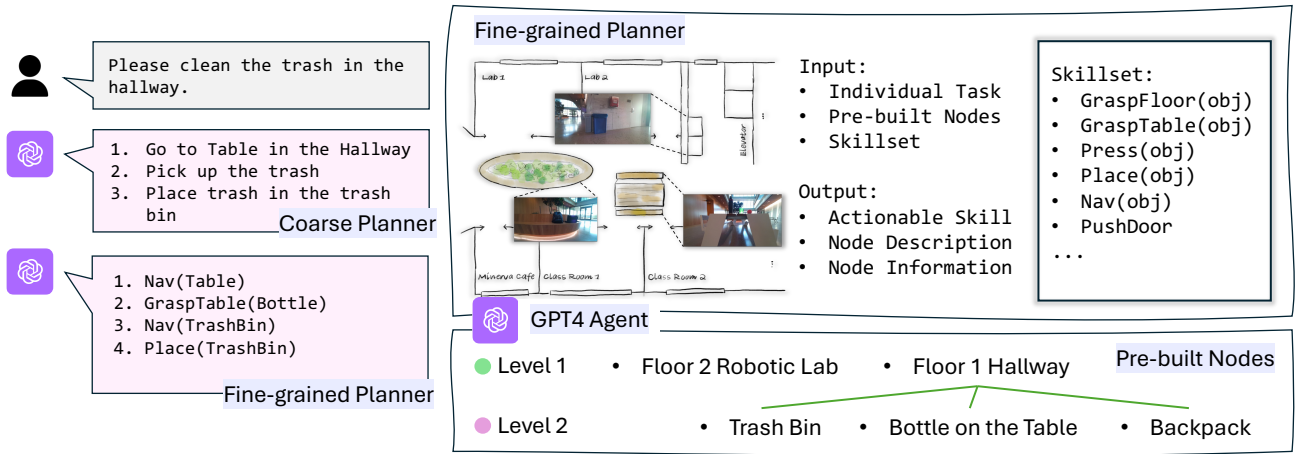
Please clean the trash in the hallway.

1. Go to Table in the Hallway
2. Pick up the trash
3. Place trash in the trash bin

Coarse Planner

1. Nav(Table)
2. GraspTable(Bottle)
3. Nav(TrashBin)
4. Place(TrashBin)

Fine-grained Planner

Fine-grained Planner

Lab 1

Lab 2

Elevator

Minerva Cafe

Class Room 1

Class Room 2

Input:
• Individual Task
• Pre-built Nodes
• Skillset

Output:
• Actionable Skill
• Node Description
• Node Information

Skillset:
• GraspFloor(obj)
• GraspTable(obj)
• Press(obj)
• Place(obj)
• Nav(obj)
• PushDoor
...

GPT4 Agent

Pre-built Nodes

Level 1 • Floor 2 Robotic Lab • Floor 1 Hallway

Level 2 • Trash Bin • Bottle on the Table • Backpack